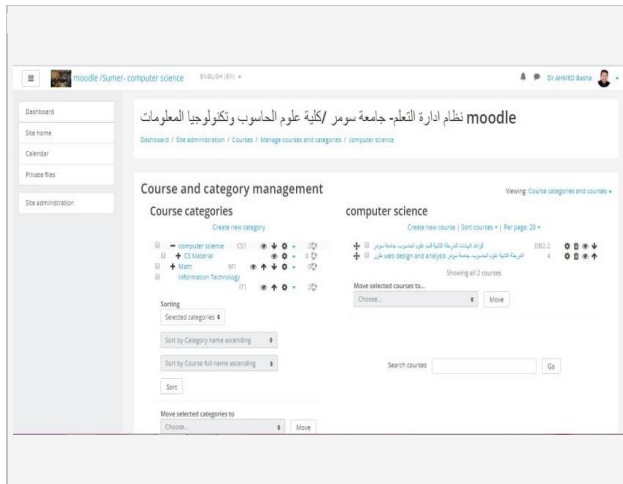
moodle /Sumer- computer science   ENGLISH (EN) ▾

Dr AHMED Bashe

Dashboard
Site home
Calendar
Private files

Site administration

moodle نظام ادارة التعلم- جامعة سومر /كلية علوم الحاسوب وتكنولوجيا المعلومات

Dashboard / Site administration / Courses / Manage courses and categories / computer science

Course and category management

Viewing: Course categories and courses ▾

Course categories

Create new category

computer science   CS1
CS Material
Math   M1
Information Technology   IT1

Sorting

Selected categories ▾

Sort by Category name ascending

Sort by Course full name ascending

Sort

Move selected categories to

Choose...

Move

computer science

Create new course | Sort courses ▾ | Per page: 20 ▾

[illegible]   DB2.2
web design and analysis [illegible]   4

Showing all 2 courses

Move selected courses to...

Choose...

Move

Search courses

Go